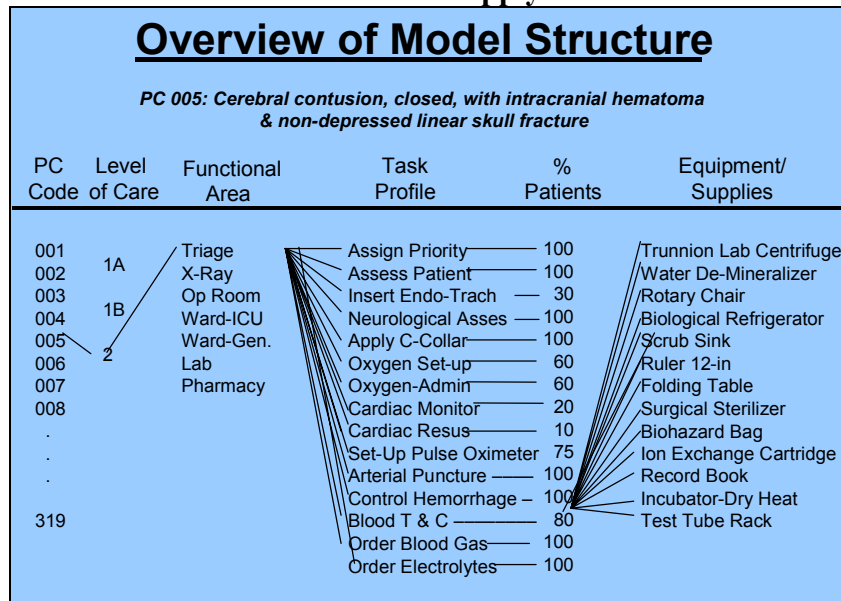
Overview of Model Structure

PC 005: Cerebral contusion, closed, with intracranial hematoma & non-depressed linear skull fracture

| PC Code | Level of Care | Functional Area | Task Profile | % Patients | Equipment/ Supplies |
|---|---|---|---|---|---|
| 001 | 1A | Triage | Assign Priority | 100 | Trunnion Lab Centrifuge |
| 002 | | X-Ray | Assess Patient | 100 | Water De-Mineralizer |
| 003 | 1B | Op Room | Insert Endo-Trach | 30 | Rotary Chair |
| 004 | | Ward-ICU | Neurological Asses | 100 | Biological Refrigerator |
| 005 | 2 | Ward-Gen. | Apply C-Collar | 100 | Scrub Sink |
| 006 | | Lab | Oxygen Set-up | 60 | Ruler 12-in |
| 007 | | Pharmacy | Oxygen-Admin | 60 | Folding Table |
| 008 | | | Cardiac Monitor | 20 | Surgical Sterilizer |
| . | | | Cardiac Resus | 10 | Biohazard Bag |
| . | | | Set-Up Pulse Oximeter | 75 | Ion Exchange Cartridge |
| . | | | Arterial Puncture | 100 | Record Book |
| | | | Control Hemorrhage | 100 | Incubator-Dry Heat |
| 319 | | | Blood T & C | 80 | Test Tube Rack |
| | | | Order Blood Gas | 100 | |
| | | | Order Electrolytes | 100 | |